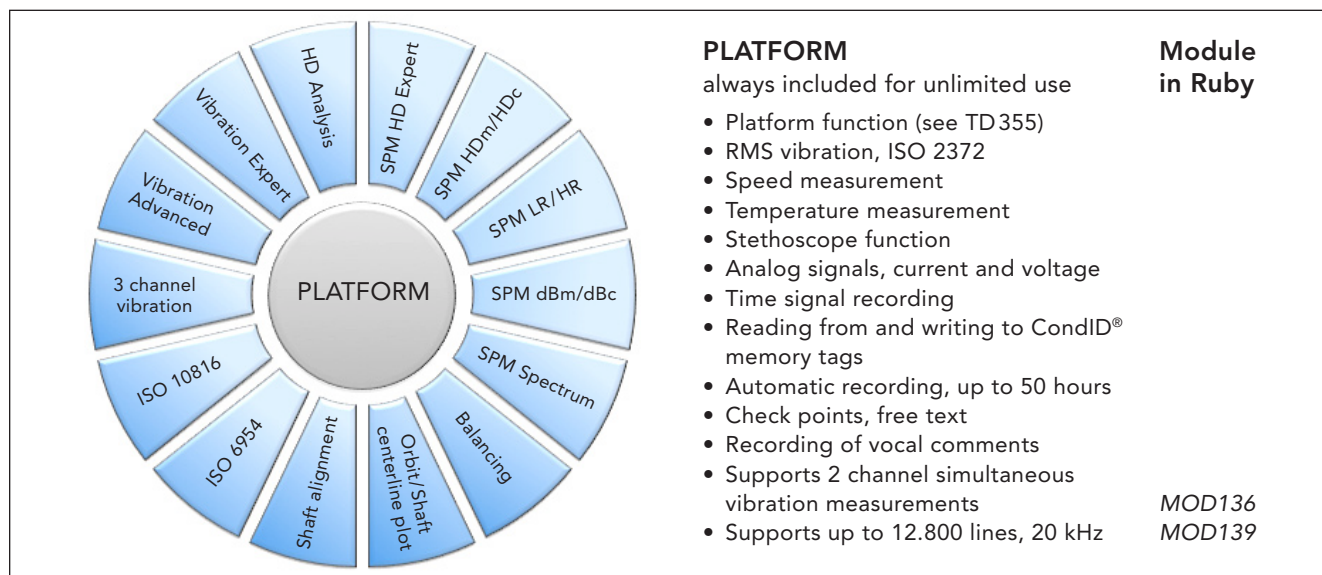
HD Analysis

SPM HD Expert

SPM HDm/HDc

SPM LR/HR

SPM dBm/dBc

SPM Spectrum

Balancing

Orbit/Shaft centerline plot

Shaft alignment

ISO 6954

ISO 10816

3 channel vibration

Vibration Advanced

Vibration Expert

PLATFORM

PLATFORM
always included for unlimited use

Module in Ruby

- Platform function (see TD 355)
- RMS vibration, ISO 2372
- Speed measurement
- Temperature measurement
- Stethoscope function
- Analog signals, current and voltage
- Time signal recording
- Reading from and writing to CondID® memory tags
- Automatic recording, up to 50 hours
- Check points, free text
- Recording of vocal comments
- Supports 2 channel simultaneous vibration measurements MOD136
- Supports up to 12.800 lines, 20 kHz MOD139